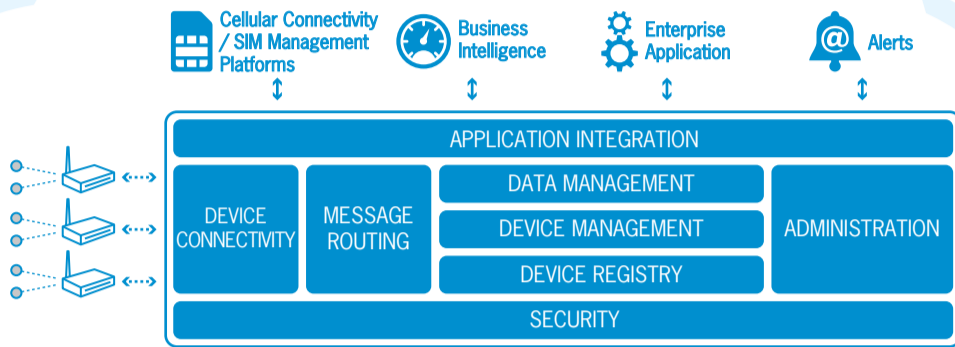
Cellular Connectivity / SIM Management Platforms

Business Intelligence

Enterprise Application

Alerts

APPLICATION INTEGRATION

DEVICE CONNECTIVITY

MESSAGE ROUTING

DATA MANAGEMENT

DEVICE MANAGEMENT

DEVICE REGISTRY

ADMINISTRATION

SECURITY